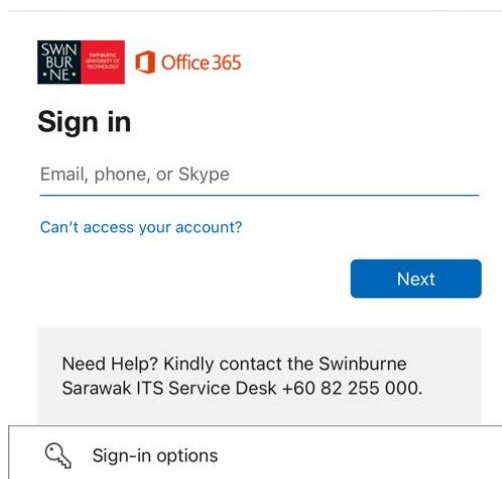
SWIN
BUR
•NE•
SWINBURNE UNIVERSITY OF TECHNOLOGY
Office 365

Sign in

Email, phone, or Skype

Can't access your account?

Next

Need Help? Kindly contact the Swinburne Sarawak ITS Service Desk +60 82 255 000.

Sign-in options